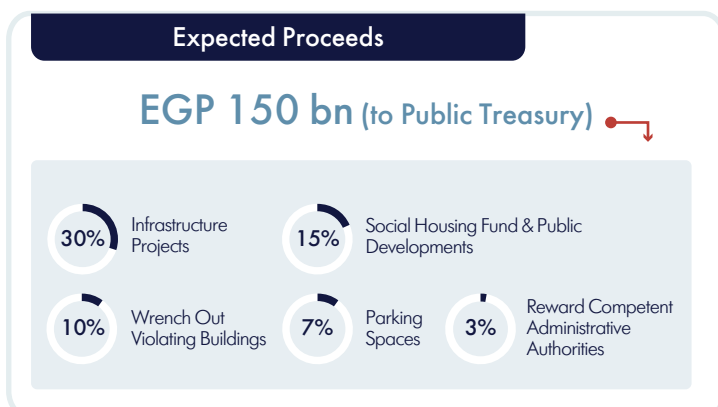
Expected Proceeds

EGP 150 bn (to Public Treasury)

30% Infrastructure Projects

15% Social Housing Fund & Public Developments

10% Wrench Out Violating Buildings

7% Parking Spaces

3% Reward Competent Administrative Authorities